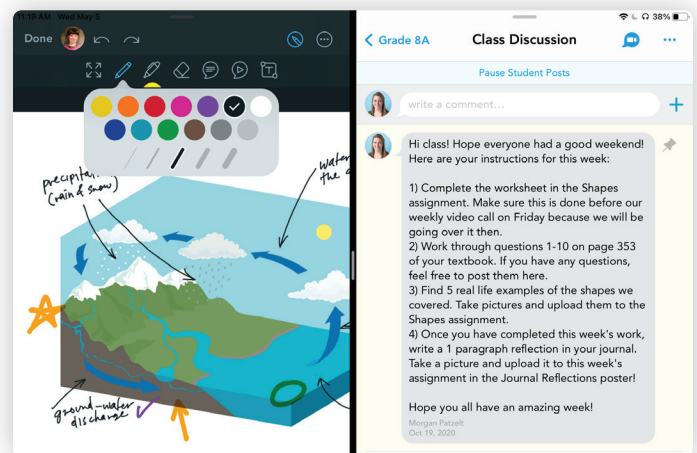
11:19 AM Wed May 5

Done

precipitation (rain & snow)

water the

ground-water discharge

38%

Grade 8A

Class Discussion

Pause Student Posts

write a comment...

Hi class! Hope everyone had a good weekend! Here are your instructions for this week:

1) Complete the worksheet in the Shapes assignment. Make sure this is done before our weekly video call on Friday because we will be going over it then.
2) Work through questions 1-10 on page 353 of your textbook. If you have any questions, feel free to post them here.
3) Find 5 real life examples of the shapes we covered. Take pictures and upload them to the Shapes assignment.
4) Once you have completed this week's work, write a 1 paragraph reflection in your journal. Take a picture and upload it to this week's assignment in the Journal Reflections poster!

Hope you all have an amazing week!

Morgan Patzelt
Oct 19, 2020